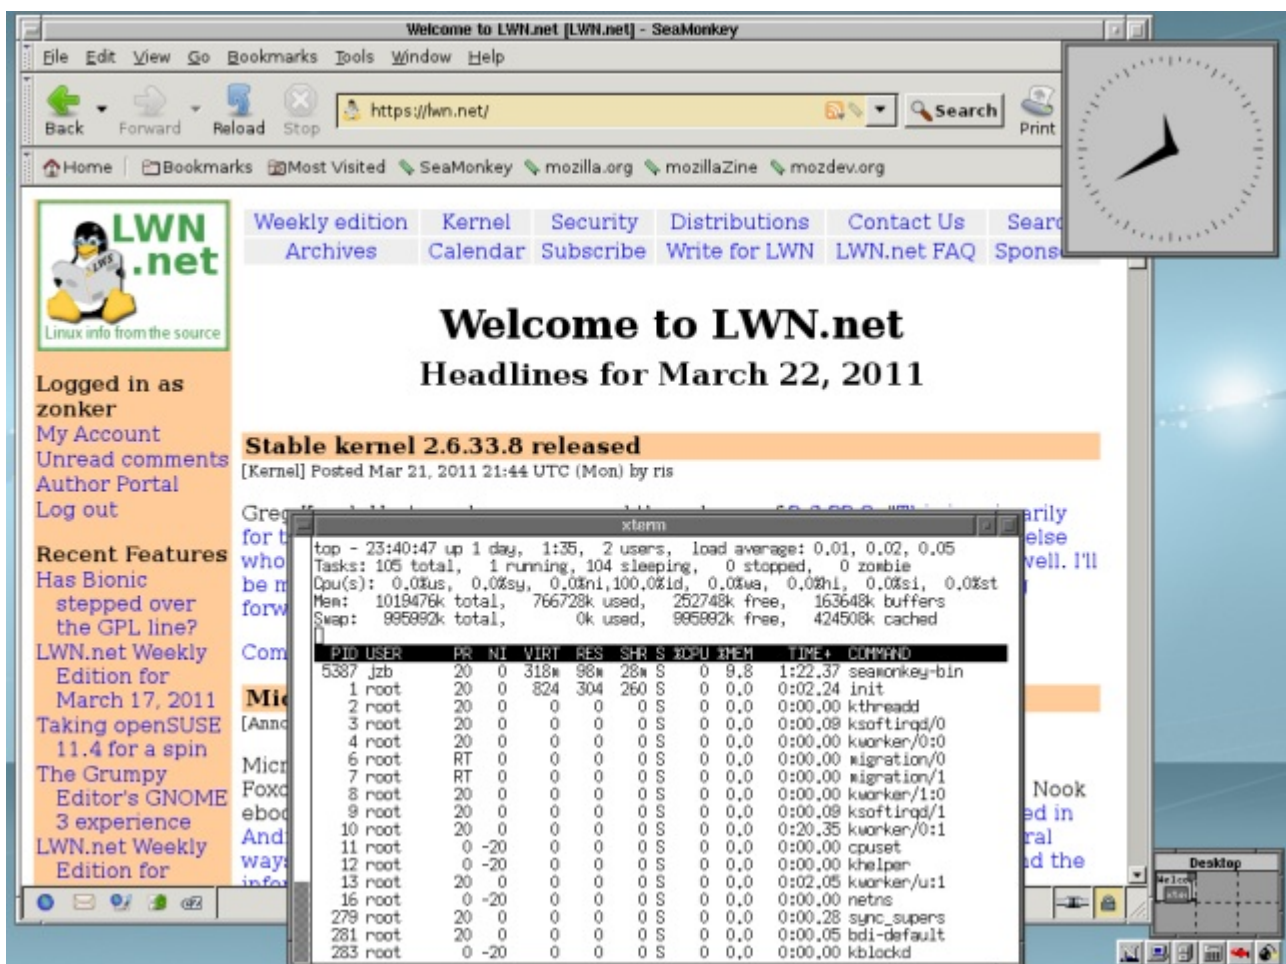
Welcome to LWN.net [LWN.net] - SeaMonkey

File Edit View Go Bookmarks Tools Window Help

Back Forward Reload Stop https://lwn.net/ Search Print

Home Bookmarks Most Visited SeaMonkey mozilla.org mozillaZine mozdev.org

LWN .net Linux info from the source

| Weekly edition | Kernel | Security | Distributions | Contact Us | Searc |
|---|---|---|---|---|---|
| Archives | Calendar | Subscribe | Write for LWN | LWN.net FAQ | Spons |

Welcome to LWN.net

Headlines for March 22, 2011

Logged in as zonker
My Account
Unread comments
Author Portal
Log out

Recent Features
Has Bionic stepped over the GPL line?
LWN.net Weekly Edition for March 17, 2011
Taking openSUSE 11.4 for a spin
The Grumpy Editor's GNOME 3 experience
LWN.net Weekly Edition for

Stable kernel 2.6.33.8 released
[Kernel] Posted Mar 21, 2011 21:44 UTC (Mon) by ris

Greg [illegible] arily for t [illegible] else who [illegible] well. I'll be m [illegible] forw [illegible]

Com

Mic
[Ann

Micr
Foxc
ebod
And
ways
info

Nook
ed in
ral
d the

xterm

top - 23:40:47 up 1 day, 1:35, 2 users, load average: 0.01, 0.02, 0.05
Tasks: 105 total, 1 running, 104 sleeping, 0 stopped, 0 zombie
Cpu(s): 0.0%us, 0.0%sy, 0.0%ni,100.0%id, 0.0%wa, 0.0%hi, 0.0%si, 0.0%st
Mem: 1019476k total, 766728k used, 252748k free, 163648k buffers
Swap: 995992k total, 0k used, 995992k free, 424508k cached

| PID | USER | PR | NI | VIRT | RES | SHR | S | %CPU | %MEM | TIME+ | COMMAND |
|---|---|---|---|---|---|---|---|---|---|---|---|
| 5387 | jzb | 20 | 0 | 318m | 98m | 28m | S | 0 | 9.8 | 1:22.37 | seamonkey-bin |
| 1 | root | 20 | 0 | 824 | 304 | 260 | S | 0 | 0.0 | 0:02.24 | init |
| 2 | root | 20 | 0 | 0 | 0 | 0 | S | 0 | 0.0 | 0:00.00 | kthreadd |
| 3 | root | 20 | 0 | 0 | 0 | 0 | S | 0 | 0.0 | 0:00.09 | ksoftirqd/0 |
| 4 | root | 20 | 0 | 0 | 0 | 0 | S | 0 | 0.0 | 0:00.00 | kworker/0:0 |
| 6 | root | RT | 0 | 0 | 0 | 0 | S | 0 | 0.0 | 0:00.00 | migration/0 |
| 7 | root | RT | 0 | 0 | 0 | 0 | S | 0 | 0.0 | 0:00.00 | migration/1 |
| 8 | root | 20 | 0 | 0 | 0 | 0 | S | 0 | 0.0 | 0:00.00 | kworker/1:0 |
| 9 | root | 20 | 0 | 0 | 0 | 0 | S | 0 | 0.0 | 0:00.09 | ksoftirqd/1 |
| 10 | root | 20 | 0 | 0 | 0 | 0 | S | 0 | 0.0 | 0:20.35 | kworker/0:1 |
| 11 | root | 0 | -20 | 0 | 0 | 0 | S | 0 | 0.0 | 0:00.00 | cpuset |
| 12 | root | 0 | -20 | 0 | 0 | 0 | S | 0 | 0.0 | 0:00.00 | khelper |
| 13 | root | 20 | 0 | 0 | 0 | 0 | S | 0 | 0.0 | 0:02.05 | kworker/u:1 |
| 16 | root | 0 | -20 | 0 | 0 | 0 | S | 0 | 0.0 | 0:00.00 | netns |
| 279 | root | 20 | 0 | 0 | 0 | 0 | S | 0 | 0.0 | 0:00.28 | sync_supers |
| 281 | root | 20 | 0 | 0 | 0 | 0 | S | 0 | 0.0 | 0:00.05 | bdi-default |
| 283 | root | 0 | -20 | 0 | 0 | 0 | S | 0 | 0.0 | 0:00.00 | kblockd |

Desktop